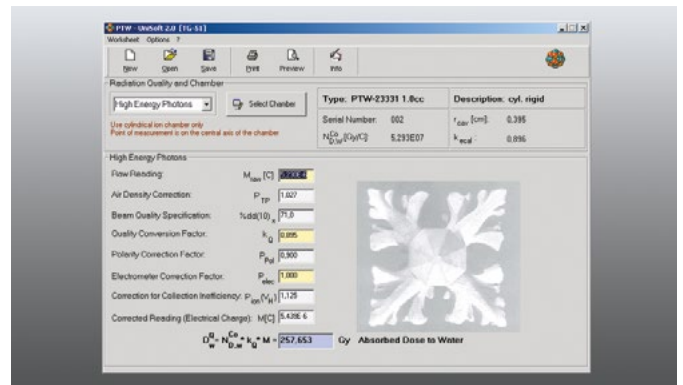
PTW - UniSoft 2.0 [TG-51]

Worksheet Options ?

New Open Save Print Preview Info

Radiation Quality and Chamber

High Energy Photons

Select Chamber

Use cylindrical ion chamber only
Point of measurement is on the central axis of the chamber

Type: PTW-23331 1.0cc

Description: cyl. rigid

Serial Number: 002

$N^{Co}_{D,w}$ [Gy/C]: 5.293E07

$r_{cav}$ [cm]: 0.395

$k_{ecal}$: 0.896

High Energy Photons

Raw Reading: $M_{raw}$ [C] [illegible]

Air Density Correction: $P_{TP}$ 1.027

Beam Quality Specification: $\%dd(10)_x$ 71.0

Quality Conversion Factor: $k_Q$ 0.895

Polarity Correction Factor: $P_{Pol}$ 0.900

Electrometer Correction Factor: $P_{elec}$ 1.000

Correction for Collection Inefficiency: $P_{ion}(V_H)$ 1.125

Corrected Reading (Electrical Charge): M[C] 5.428E-6

$D^Q_w = N^{Co}_{D,w} \cdot k_Q \cdot M =$ 257.653 Gy Absorbed Dose to Water